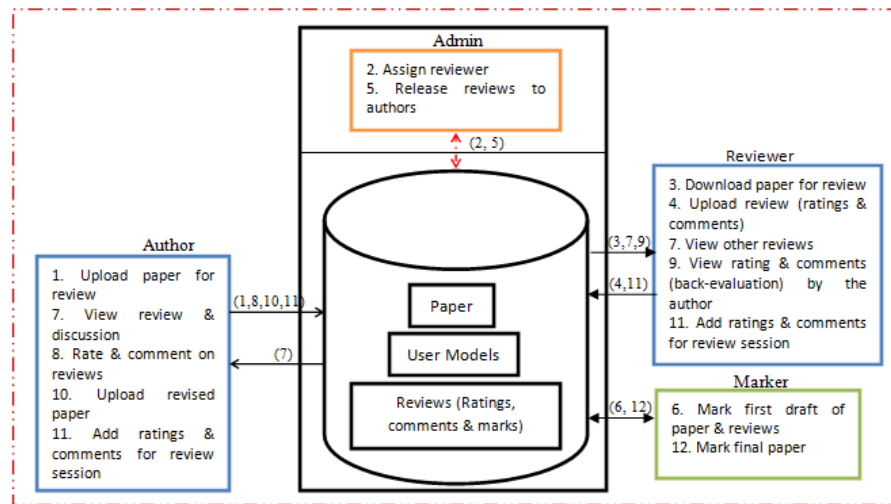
Admin

2. Assign reviewer
5. Release reviews to authors

(2, 5)

Author

1. Upload paper for review
7. View review & discussion
8. Rate & comment on reviews
10. Upload revised paper
11. Add ratings & comments for review session

(1,8,10,11)

(7)

Paper

User Models

Reviews (Ratings, comments & marks)

Reviewer

3. Download paper for review
4. Upload review (ratings & comments)
7. View other reviews
9. View rating & comments (back-evaluation) by the author
11. Add ratings & comments for review session

(3,7,9)

(4,11)

(6, 12)

Marker

6. Mark first draft of paper & reviews
12. Mark final paper